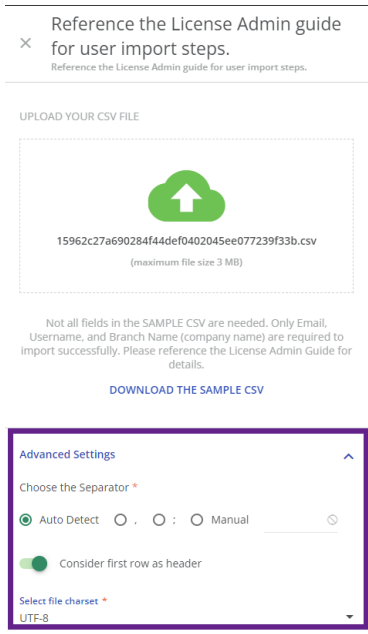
× Reference the License Admin guide for user import steps.
Reference the License Admin guide for user import steps.

UPLOAD YOUR CSV FILE

15962c27a690284f44def0402045ee077239f33b.csv
(maximum file size 3 MB)

Not all fields in the SAMPLE CSV are needed. Only Email, Username, and Branch Name (company name) are required to import successfully. Please reference the License Admin Guide for details.

DOWNLOAD THE SAMPLE CSV

Advanced Settings

Choose the Separator *

Auto Detect ,  ;  Manual

Consider first row as header

Select file charset *
UTF-8